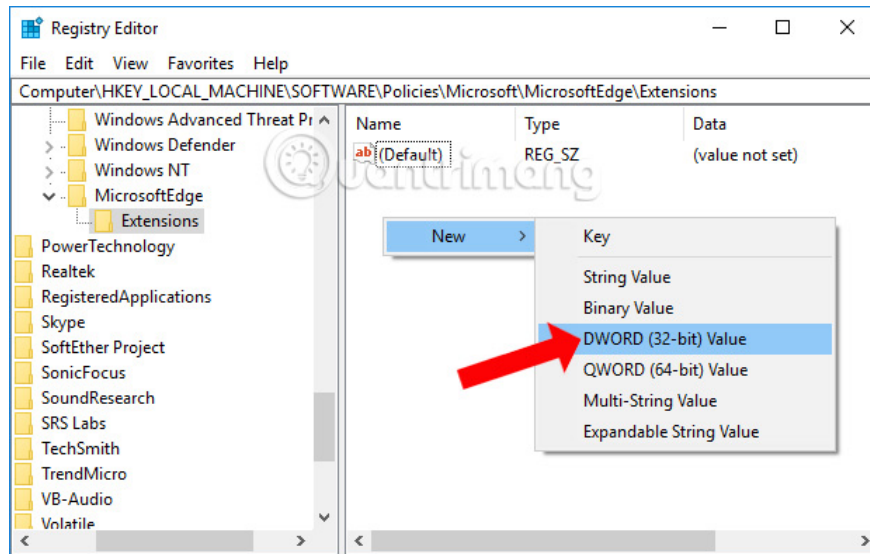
Registry Editor

File Edit View Favorites Help

Computer\HKEY_LOCAL_MACHINE\SOFTWARE\Policies\Microsoft\MicrosoftEdge\Extensions

Windows Advanced Threat Pr
Windows Defender
Windows NT
MicrosoftEdge
Extensions
PowerTechnology
Realtek
RegisteredApplications
Skype
SoftEther Project
SonicFocus
SoundResearch
SRS Labs
TechSmith
TrendMicro
VB-Audio
Volatile

| Name | Type | Data |
|---|---|---|
| (Default) | REG_SZ | (value not set) |

Quantrimang

New >

Key
String Value
Binary Value
DWORD (32-bit) Value
QWORD (64-bit) Value
Multi-String Value
Expandable String Value